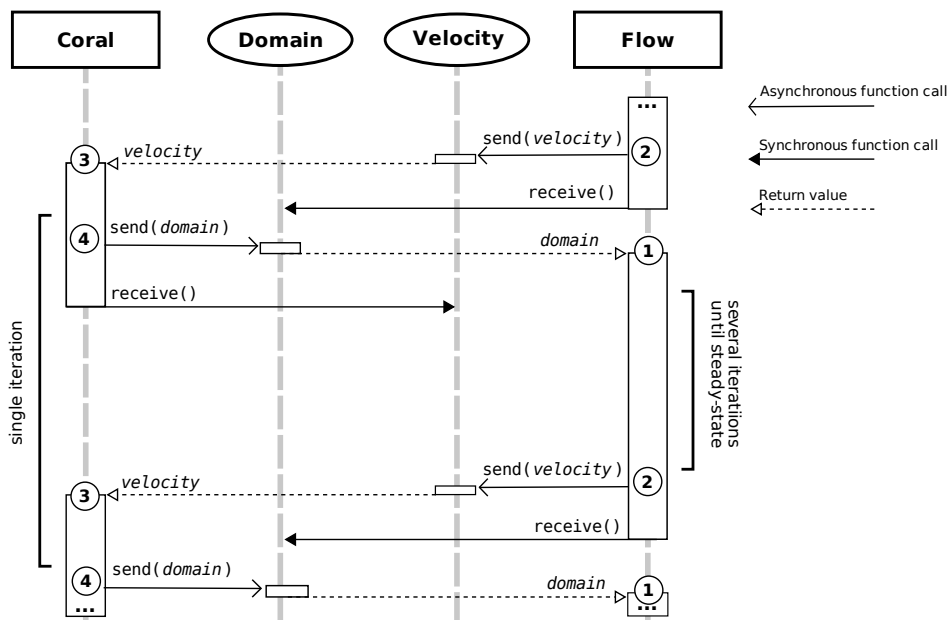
Coral

Domain

Velocity

Flow

Asynchronous function call

Synchronous function call

Return value

...

send(*velocity*)

3

*velocity*

2

receive()

single iteration

4

send(*domain*)

*domain*

1

receive()

several iteratiions until steady-state

send(*velocity*)

3

*velocity*

2

receive()

4

send(*domain*)

*domain*

1

...

...